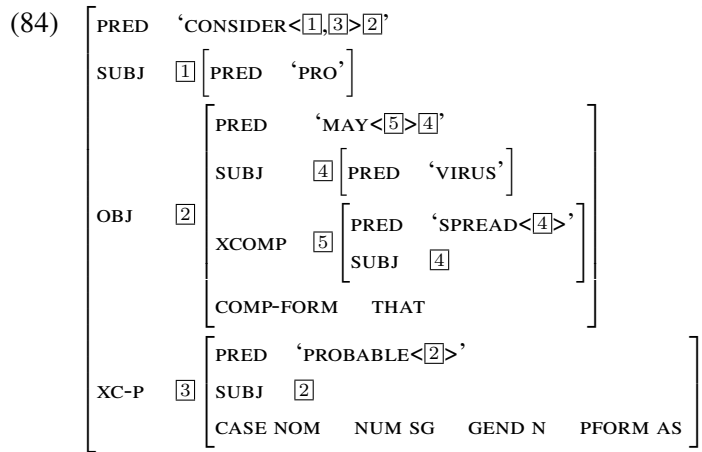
(84)

| | | | |
|---|---|---|---|
| PRED | 'CONSIDER<$\boxed{1}$,$\boxed{3}$>$\boxed{2}$' | | |
| SUBJ | $\boxed{1}$ | PRED 'PRO' | |
| OBJ | $\boxed{2}$ | PRED | 'MAY<$\boxed{5}$>$\boxed{4}$' |
| | | SUBJ | $\boxed{4}$ PRED 'VIRUS' |
| | | XCOMP | $\boxed{5}$ PRED 'SPREAD<$\boxed{4}$>' ; SUBJ $\boxed{4}$ |
| | | COMP-FORM | THAT |
| XC-P | $\boxed{3}$ | PRED | 'PROBABLE<$\boxed{2}$>' |
| | | SUBJ | $\boxed{2}$ |
| | | CASE NOM NUM SG GEND N PFORM AS | |